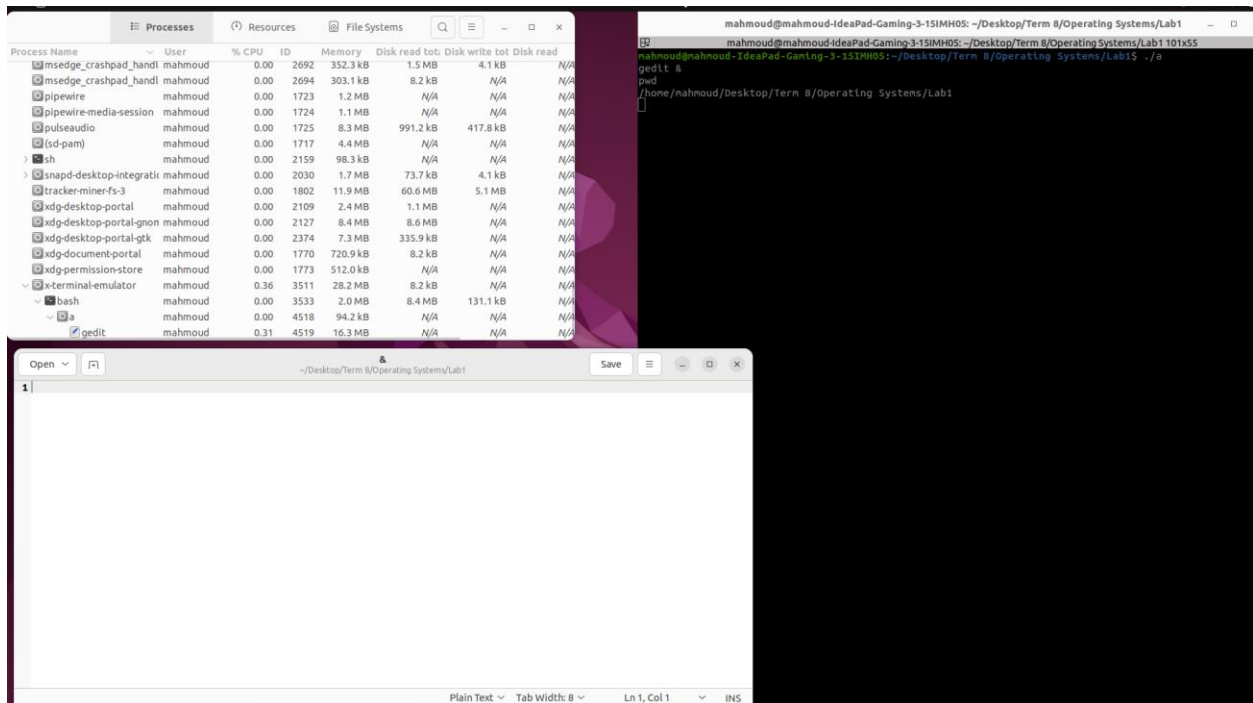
Processes Resources File Systems

| Process Name | User | % CPU | ID | Memory | Disk read tot: | Disk write tot | Disk read |
|---|---|---|---|---|---|---|---|
| msedge_crashpad_handl | mahmoud | 0.00 | 2692 | 352.3 kB | 1.5 MB | 4.1 kB | N/A |
| msedge_crashpad_handl | mahmoud | 0.00 | 2694 | 303.1 kB | 8.2 kB | N/A | N/A |
| pipewire | mahmoud | 0.00 | 1723 | 1.2 MB | N/A | N/A | N/A |
| pipewire-media-session | mahmoud | 0.00 | 1724 | 1.1 MB | N/A | N/A | N/A |
| pulseaudio | mahmoud | 0.00 | 1725 | 8.3 MB | 991.2 kB | 417.8 kB | N/A |
| (sd-pam) | mahmoud | 0.00 | 1717 | 4.4 MB | N/A | N/A | N/A |
| sh | mahmoud | 0.00 | 2159 | 98.3 kB | N/A | N/A | N/A |
| snapd-desktop-integratic | mahmoud | 0.00 | 2030 | 1.7 MB | 73.7 kB | 4.1 kB | N/A |
| tracker-miner-fs-3 | mahmoud | 0.00 | 1802 | 11.9 MB | 60.6 MB | 5.1 MB | N/A |
| xdg-desktop-portal | mahmoud | 0.00 | 2109 | 2.4 MB | 1.1 MB | N/A | N/A |
| xdg-desktop-portal-gnon | mahmoud | 0.00 | 2127 | 8.4 MB | 8.6 MB | N/A | N/A |
| xdg-desktop-portal-gtk | mahmoud | 0.00 | 2374 | 7.3 MB | 335.9 kB | N/A | N/A |
| xdg-document-portal | mahmoud | 0.00 | 1770 | 720.9 kB | 8.2 kB | N/A | N/A |
| xdg-permission-store | mahmoud | 0.00 | 1773 | 512.0 kB | N/A | N/A | N/A |
| x-terminal-emulator | mahmoud | 0.36 | 3511 | 28.2 MB | 8.2 kB | N/A | N/A |
| bash | mahmoud | 0.00 | 3533 | 2.0 MB | 8.4 MB | 131.1 kB | N/A |
| a | mahmoud | 0.00 | 4518 | 94.2 kB | N/A | N/A | N/A |
| gedit | mahmoud | 0.31 | 4519 | 16.3 MB | N/A | N/A | N/A |

mahmoud@mahmoud-IdeaPad-Gaming-3-15IMH05: ~/Desktop/Term 8/Operating Systems/Lab1
mahmoud@mahmoud-IdeaPad-Gaming-3-15IMH05: ~/Desktop/Term 8/Operating Systems/Lab1 101x55
mahmoud@mahmoud-IdeaPad-Gaming-3-15IMH05:~/Desktop/Term 8/Operating Systems/Lab1$ ./a
gedit &
pwd
/home/mahmoud/Desktop/Term 8/Operating Systems/Lab1

Open
&
~/Desktop/Term 8/Operating Systems/Lab1
Save
1
Plain Text Tab Width: 8 Ln 1, Col 1 INS